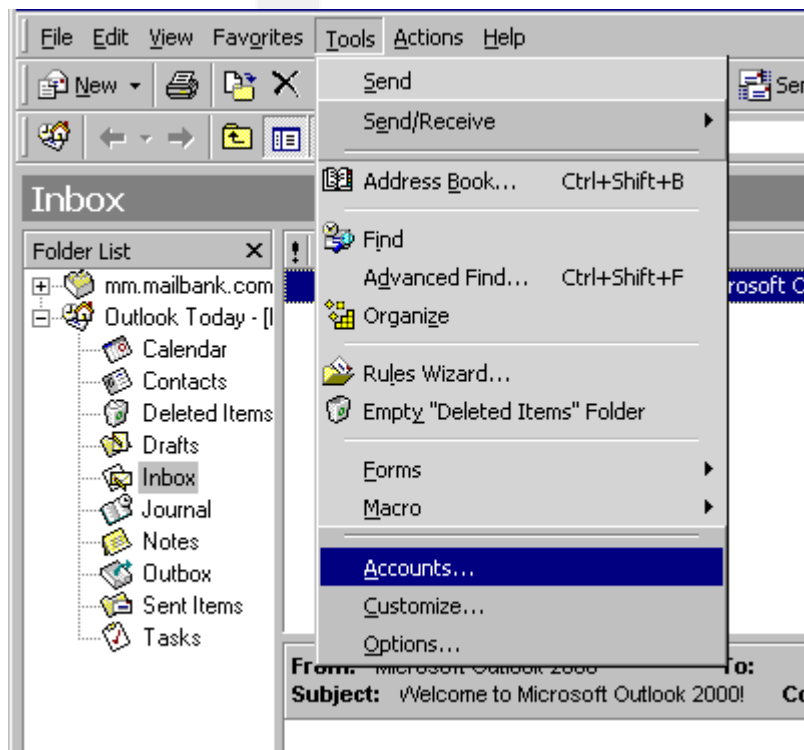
File Edit View Favorites Tools Actions Help

New

Se

Inbox

Folder List ×

mm.mailbank.com

Outlook Today - [I

Calendar

Contacts

Deleted Items

Drafts

Inbox

Journal

Notes

Outbox

Sent Items

Tasks

Send

Send/Receive

Address Book... Ctrl+Shift+B

Find

Advanced Find... Ctrl+Shift+F

Organize

Rules Wizard...

Empty "Deleted Items" Folder

Forms

Macro

Accounts...

Customize...

Options...

rosoft O

From: Microsoft Outlook 2000 To:

Subject: Welcome to Microsoft Outlook 2000! Co